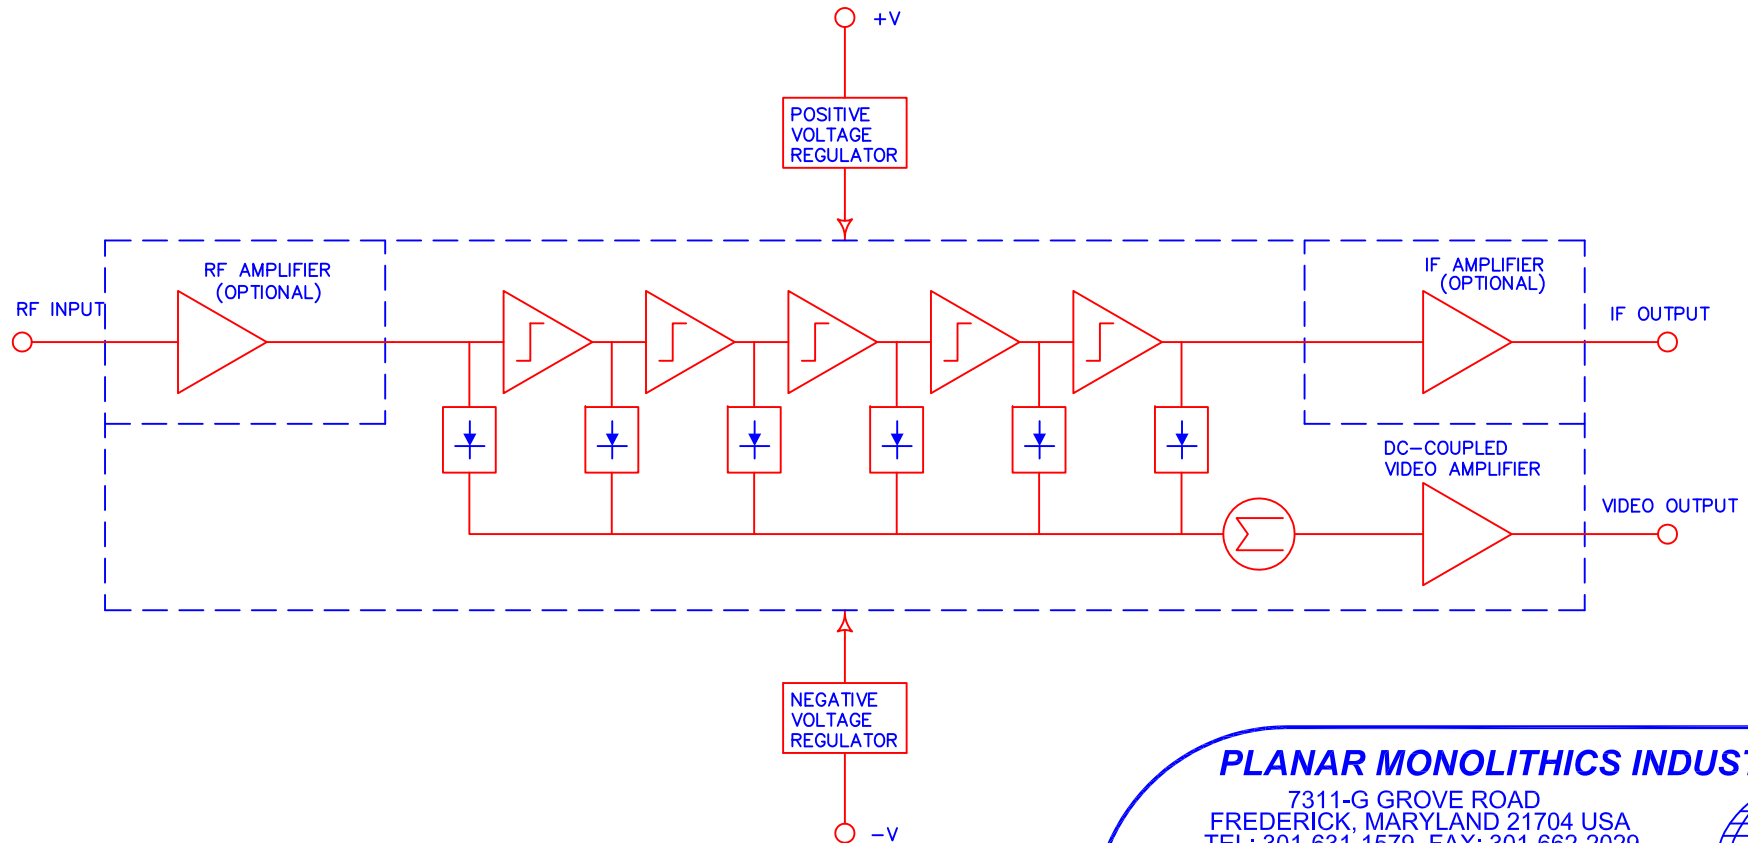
+V

POSITIVE VOLTAGE REGULATOR

RF AMPLIFIER (OPTIONAL)

RF INPUT

IF AMPLIFIER (OPTIONAL)

IF OUTPUT

DC–COUPLED VIDEO AMPLIFIER

VIDEO OUTPUT

NEGATIVE VOLTAGE REGULATOR

–V

PLANAR MONOLITHICS INDUS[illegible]

7311-G GROVE ROAD
FREDERICK, MARYLAND 21704 USA
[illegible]